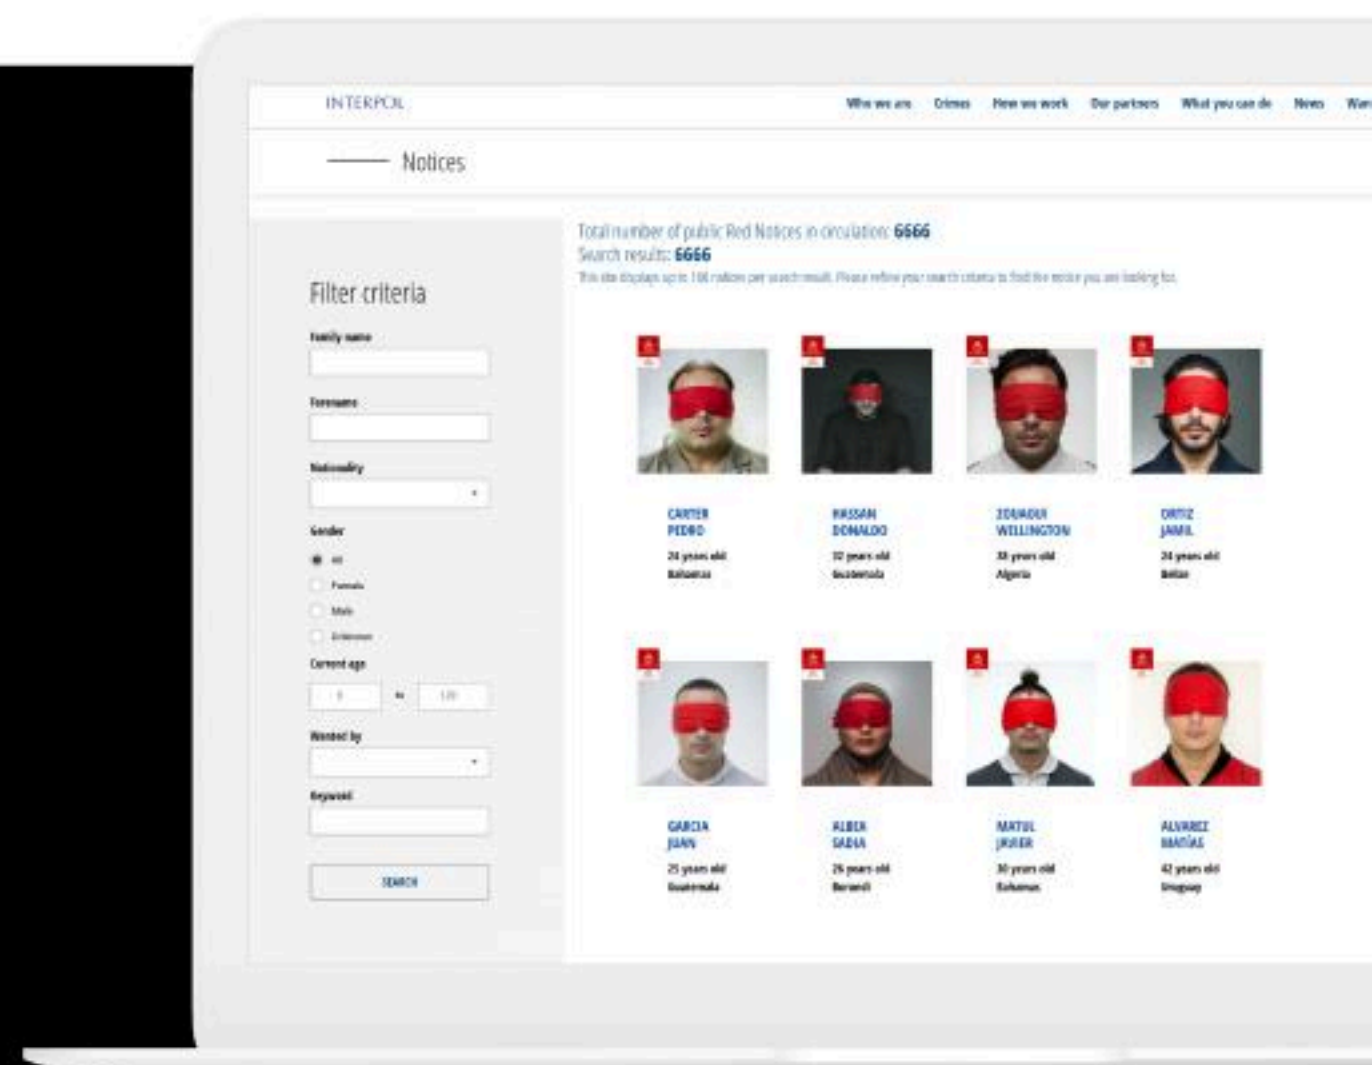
INTERPOL

Who we are Crimes How we work Our partners What you can do News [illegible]

Notices

Total number of public Red Notices in circulation: 6666
Search results: 6666
This site displays up to 160 notices per search result. Please refine your search criteria to find the notice you are looking for.

Filter criteria

Family name

Forename

Nationality

Gender
All
Female
Male
Unknown

Current age
0 to 120

Wanted by

Keyword

SEARCH

CARTER
PEDRO
24 years old
Bahamas

HASSAN
DONALDO
32 years old
Guatemala

ZOUAOUI
WELLINGTON
38 years old
Algeria

ORTIZ
JAMIL
24 years old
Belize

GARCIA
JUAN
25 years old
Guatemala

ALBER
SADIA
26 years old
Burundi

MATUL
JAVIER
30 years old
Bahamas

ALVAREZ
MATÍAS
42 years old
Uruguay